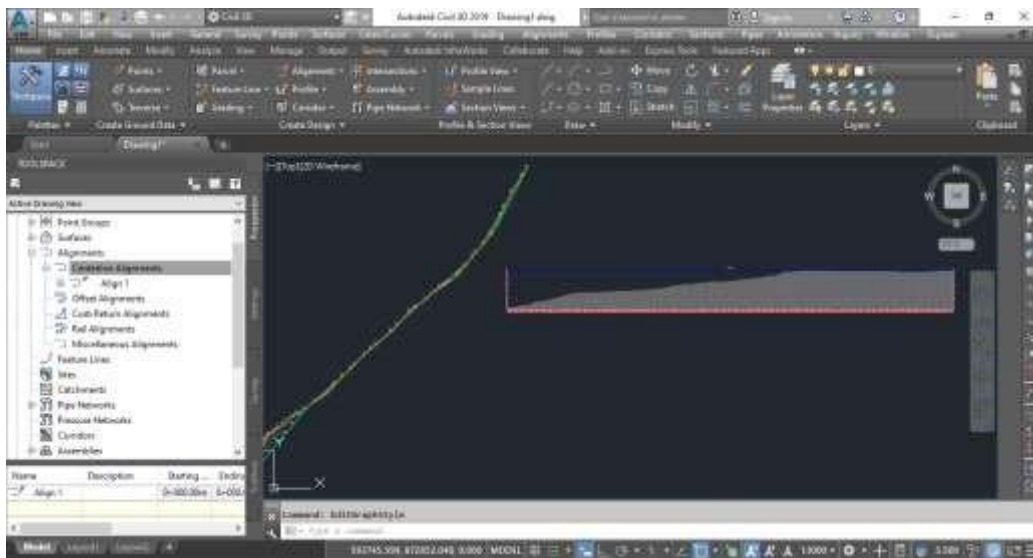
Autodesk Civil 3D 2019 Drawing1.dwg

Home Insert Annotate Modify Analyze View Manage Output Survey Autodesk InfraWorks Collaborate Help Add-ins Express Tools Featured Apps

Points Surfaces Traverse
Parcel Feature Line Grading
Alignment Profile Corridor
Intersections Assembly Pipe Network
Profile View Sample Lines Section Views
Move Copy Stretch
Layer Properties
Paste

Palettes Create Ground Data Create Design Profile & Section Views Draw Modify Layers Clipboard

Start Drawing1*

TOOLSPACE

Active Drawing View
Point Groups
Surfaces
Alignments
Centerline Alignments
Align 1
Offset Alignments
Curb Return Alignments
Rail Alignments
Miscellaneous Alignments
Feature Lines
Sites
Catchments
Pipe Networks
Pressure Networks
Corridors
Assemblies

| Name | Description | Starting ... | Ending |
|---|---|---|---|
| Align 1 | | 0+000.00m | 0+00 |

[-][Top][2D Wireframe]

Command: EditDrgStyle
Type a command

Model Layout1 Layout2

MODEL 1:1000